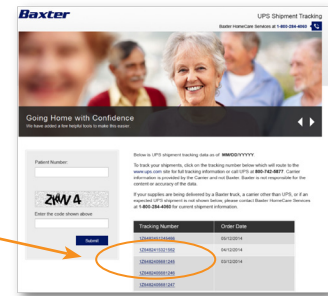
Baxter

UPS Shipment Tracking

Baxter HomeCare Services at 1-800-284-4060

Going Home with Confidence

We have added a few helpful tools to make this easier.

Patient Number:

ZWN 4

Enter the code shown above

Submit

Below is UPS shipment tracking data as of MM/DD/YYYY

To track your shipments, click on the tracking number below which will route to the www.ups.com site for full tracking information or call UPS at 800-742-5877. Carrier information is provided by the Carrier and not Baxter. Baxter is not responsible for the content or accuracy of the data.

If your supplies are being delivered by a Baxter truck, a carrier other than UPS, or if an expected UPS shipment is not shown below, please contact Baxter HomeCare Services at 1-800-284-4060 for current shipment information.

| Tracking Number | Order Date |
|---|---|
| 1Z848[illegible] | 03/12/2014 |
| 1Z848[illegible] | 03/12/2014 |
| 1Z848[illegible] | 03/12/2014 |
| 1Z848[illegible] | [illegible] |
| 1Z848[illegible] | |